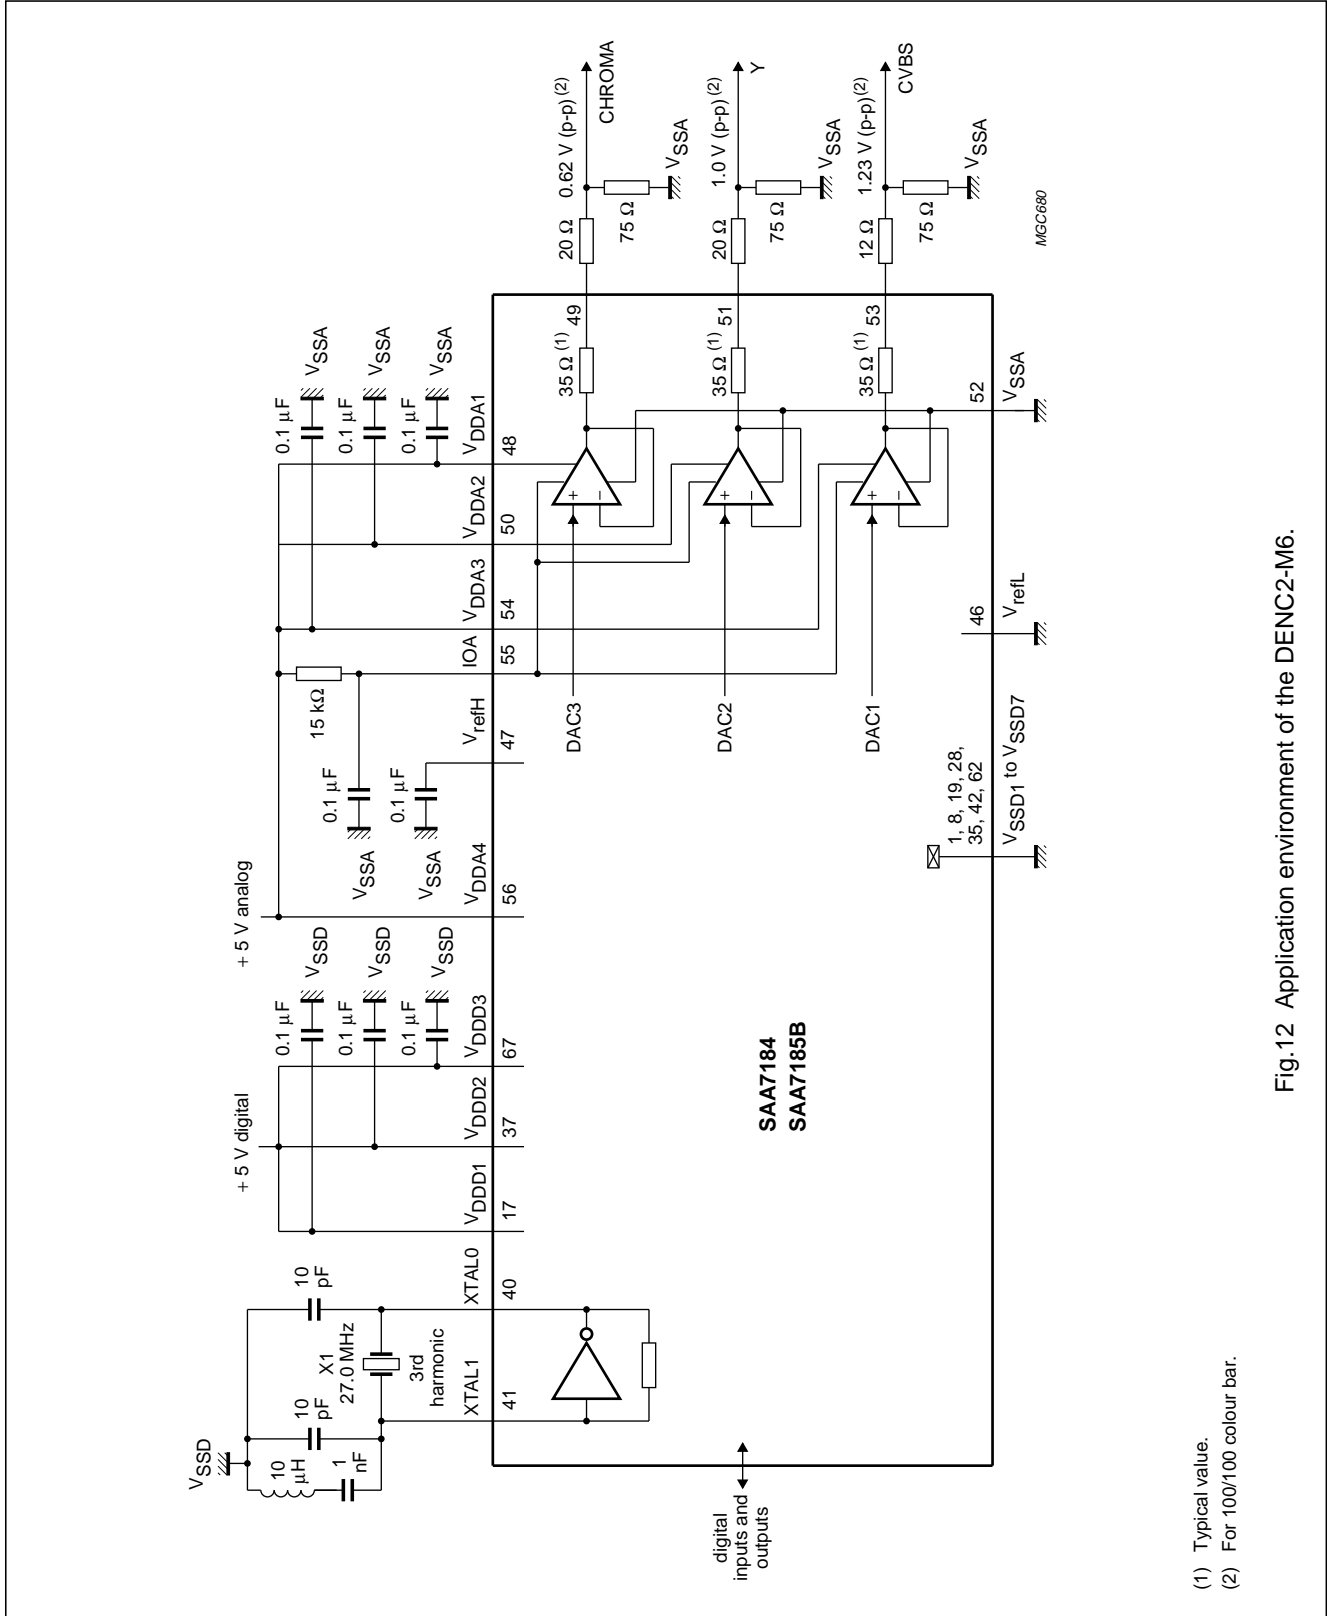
CHROMA
0.62 V (p-p)$^{(2)}$
$V_{SSA}$
20 Ω
75 Ω
Y
1.0 V (p-p)$^{(2)}$
$V_{SSA}$
20 Ω
75 Ω
CVBS
1.23 V (p-p)$^{(2)}$
$V_{SSA}$
12 Ω
75 Ω
MGC680

$V_{SSA}$
0.1 μF
$V_{SSA}$
0.1 μF
$V_{SSA}$
0.1 μF
$V_{DDA1}$
48
$V_{DDA2}$
50
$V_{DDA3}$
54
IOA
55
$V_{refH}$
47
$V_{DDA4}$
56
35 Ω $^{(1)}$ 49
35 Ω $^{(1)}$ 51
35 Ω $^{(1)}$ 53
52
$V_{SSA}$
46
$V_{refL}$
15 kΩ
0.1 μF
0.1 μF
$V_{SSA}$
$V_{SSA}$
DAC3
DAC2
DAC1
1, 8, 19, 28, 35, 42, 62
$V_{SSD1}$ to $V_{SSD7}$
+ 5 V analog
$V_{SSD}$
$V_{SSD}$
$V_{SSD}$
0.1 μF
0.1 μF
0.1 μF
$V_{DDD3}$
67
$V_{DDD2}$
37
$V_{DDD1}$
17
+ 5 V digital
SAA7184
SAA7185B
10 pF
XTAL0
40
X1
27.0 MHz
3rd harmonic
10 pF
XTAL1
41
$V_{SSD}$
10 μH
1 nF
digital inputs and outputs

Fig.12 Application environment of the DENC2-M6.

(1) Typical value.
(2) For 100/100 colour bar.